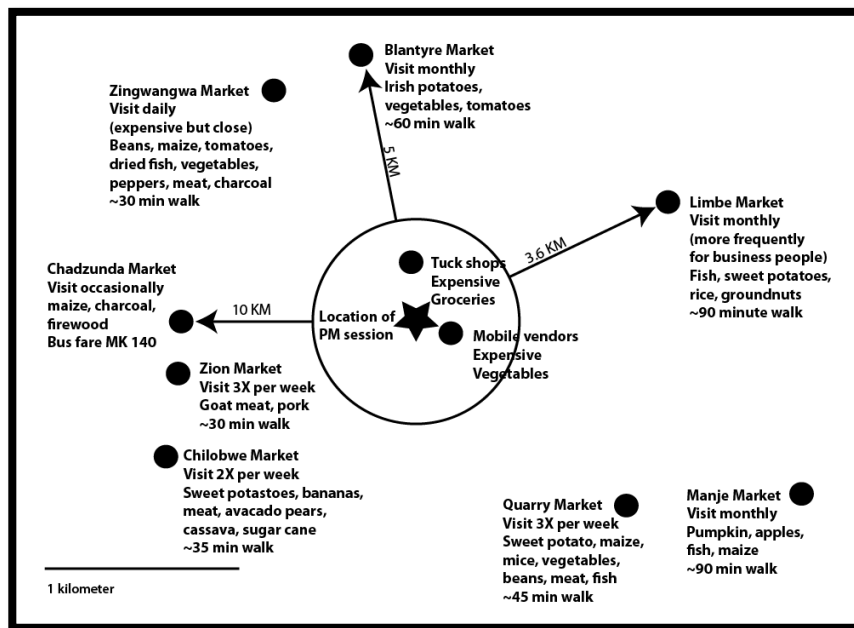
Zingwangwa Market
Visit daily
(expensive but close)
Beans, maize, tomatoes, dried fish, vegetables, peppers, meat, charcoal
~30 min walk

Blantyre Market
Visit monthly
Irish potatoes, vegetables, tomatoes
~60 min walk

5 KM

Limbe Market
Visit monthly
(more frequently for business people)
Fish, sweet potatoes, rice, groundnuts
~90 minute walk

3.6 KM

Tuck shops
Expensive
Groceries

Chadzunda Market
Visit occasionally
maize, charcoal, firewood
Bus fare MK 140

10 KM

Location of PM session

Mobile vendors
Expensive
Vegetables

Zion Market
Visit 3X per week
Goat meat, pork
~30 min walk

Chilobwe Market
Visit 2X per week
Sweet potastoes, bananas, meat, avacado pears, cassava, sugar cane
~35 min walk

Quarry Market
Visit 3X per week
Sweet potato, maize, mice, vegetables, beans, meat, fish
~45 min walk

Manje Market
Visit monthly
Pumpkin, apples, fish, maize
~90 min walk

1 kilometer